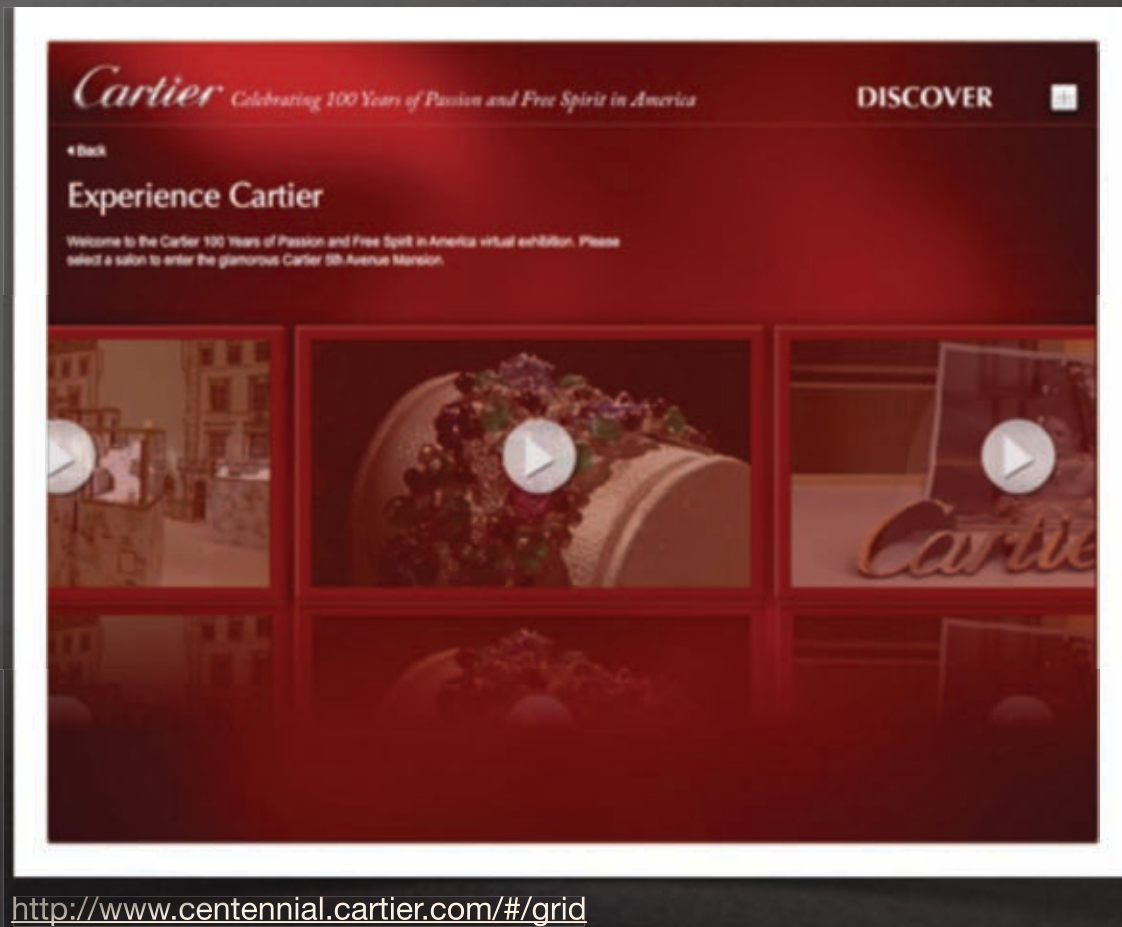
Cartier Celebrating 100 Years of Passion and Free Spirit in America

DISCOVER

◂ Back

Experience Cartier

Welcome to the Cartier 100 Years of Passion and Free Spirit in America virtual exhibition. Please select a salon to enter the glamorous Cartier 5th Avenue Mansion.

Cartie

http://www.centennial.cartier.com/#/grid